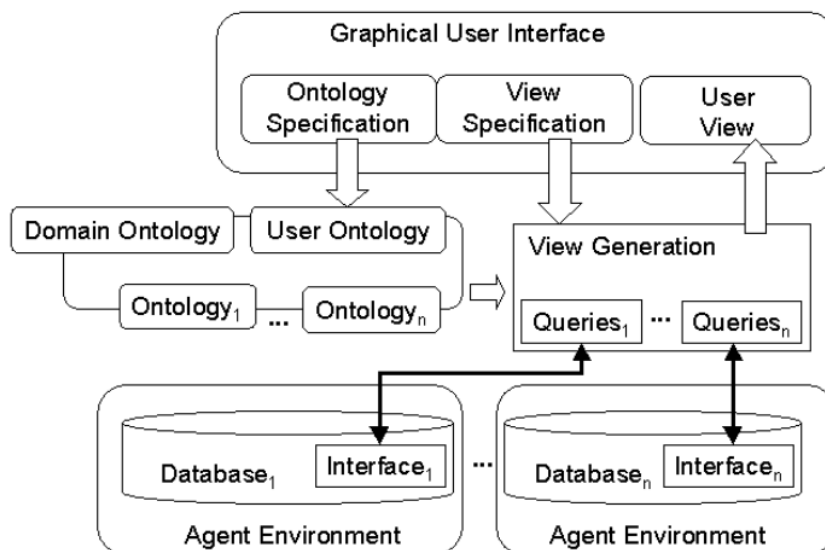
Graphical User Interface

Ontology Specification

View Specification

User View

Domain Ontology

User Ontology

Ontology$_1$ ... Ontology$_n$

View Generation

Queries$_1$ ... Queries$_n$

Database$_1$

Interface$_1$

...

Database$_n$

Interface$_n$

Agent Environment

Agent Environment